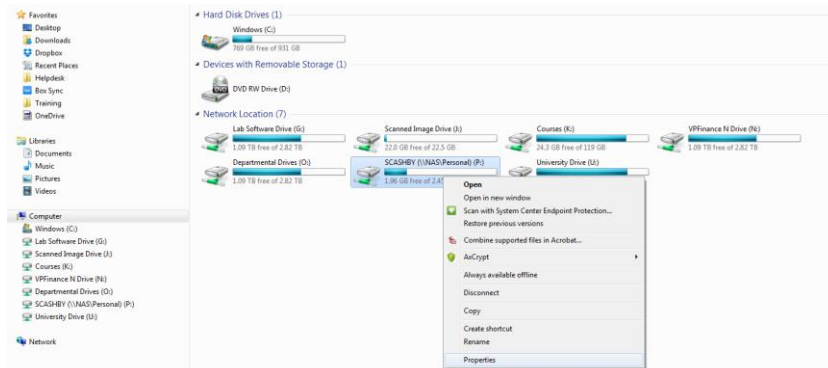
Favorites
Desktop
Downloads
Dropbox
Recent Places
Helpdesk
Box Sync
Training
OneDrive

Libraries
Documents
Music
Pictures
Videos

Computer
Windows (C:)
Lab Software Drive (G:)
Scanned Image Drive (J:)
Courses (K:)
VPFinance N Drive (N:)
Departmental Drives (O:)
SCASHBY (\\NAS\Personal) (P:)
University Drive (U:)

Network

Hard Disk Drives (1)
Windows (C:)
769 GB free of 931 GB

Devices with Removable Storage (1)
DVD RW Drive (D:)

Network Location (7)
Lab Software Drive (G:)
1.09 TB free of 2.82 TB
Scanned Image Drive (J:)
22.8 GB free of 22.5 GB
Courses (K:)
24.3 GB free of 119 GB
VPFinance N Drive (N:)
1.09 TB free of 2.82 TB
Departmental Drives (O:)
1.09 TB free of 2.82 TB
SCASHBY (\\NAS\Personal) (P:)
1.96 GB free of 2.4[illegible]
University Drive (U:)

Open
Open in new window
Scan with System Center Endpoint Protection...
Restore previous versions
Combine supported files in Acrobat...
AxCrypt
Always available offline
Disconnect
Copy
Create shortcut
Rename
Properties